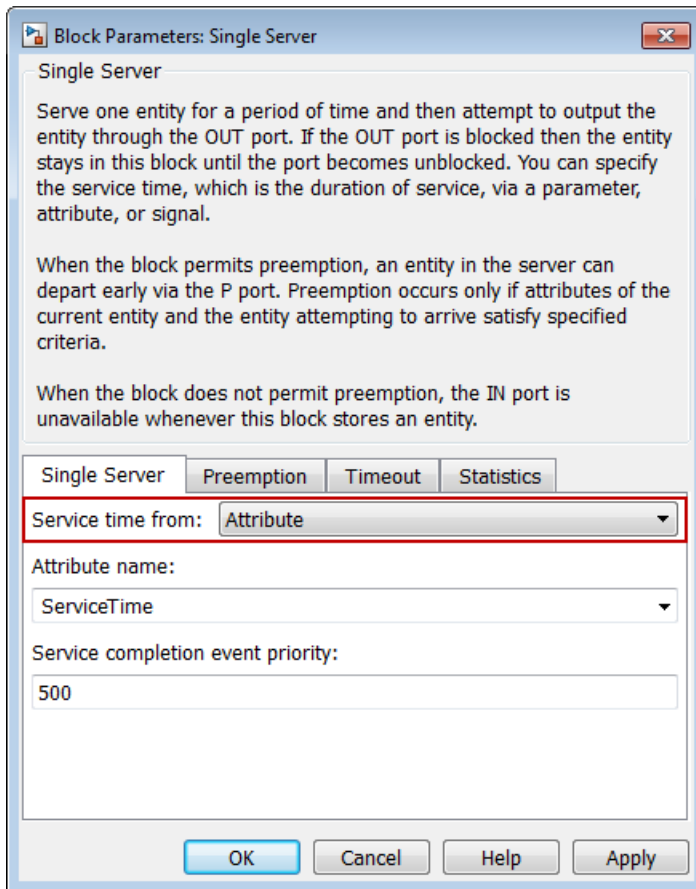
Block Parameters: Single Server

Single Server

Serve one entity for a period of time and then attempt to output the entity through the OUT port. If the OUT port is blocked then the entity stays in this block until the port becomes unblocked. You can specify the service time, which is the duration of service, via a parameter, attribute, or signal.

When the block permits preemption, an entity in the server can depart early via the P port. Preemption occurs only if attributes of the current entity and the entity attempting to arrive satisfy specified criteria.

When the block does not permit preemption, the IN port is unavailable whenever this block stores an entity.

Single Server | Preemption | Timeout | Statistics

Service time from: Attribute

Attribute name:

ServiceTime

Service completion event priority:

500

OK | Cancel | Help | Apply